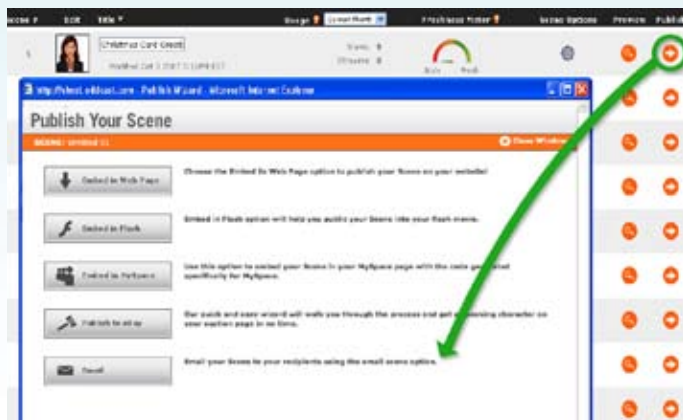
Scene # Edit Title Usage Freshness Meter Scene Options Preview Publish

Christmas Card Greeti

Modified Oct 2 2007 5:12PM EST

Stale Fresh

http://host.oddcast.com - Publish Wizard - Microsoft Internet Explorer

Publish Your Scene

SCENE: Untitled 01

Close Window

Embed in Web Page

Choose the Embed In Web Page option to publish your Scene on your website!

Embed in Flash

Embed in Flash option will help you publish your Scene into your flash movie.

Embed in MySpace

Use this option to embed your Scene in your MySpace page with the code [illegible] specifically for MySpace.

Publish to eBay

Our quick and easy wizard will walk you through the process and get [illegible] character on your auction page in no time.

Email

Email your Scene to your recipients using the email scene option.